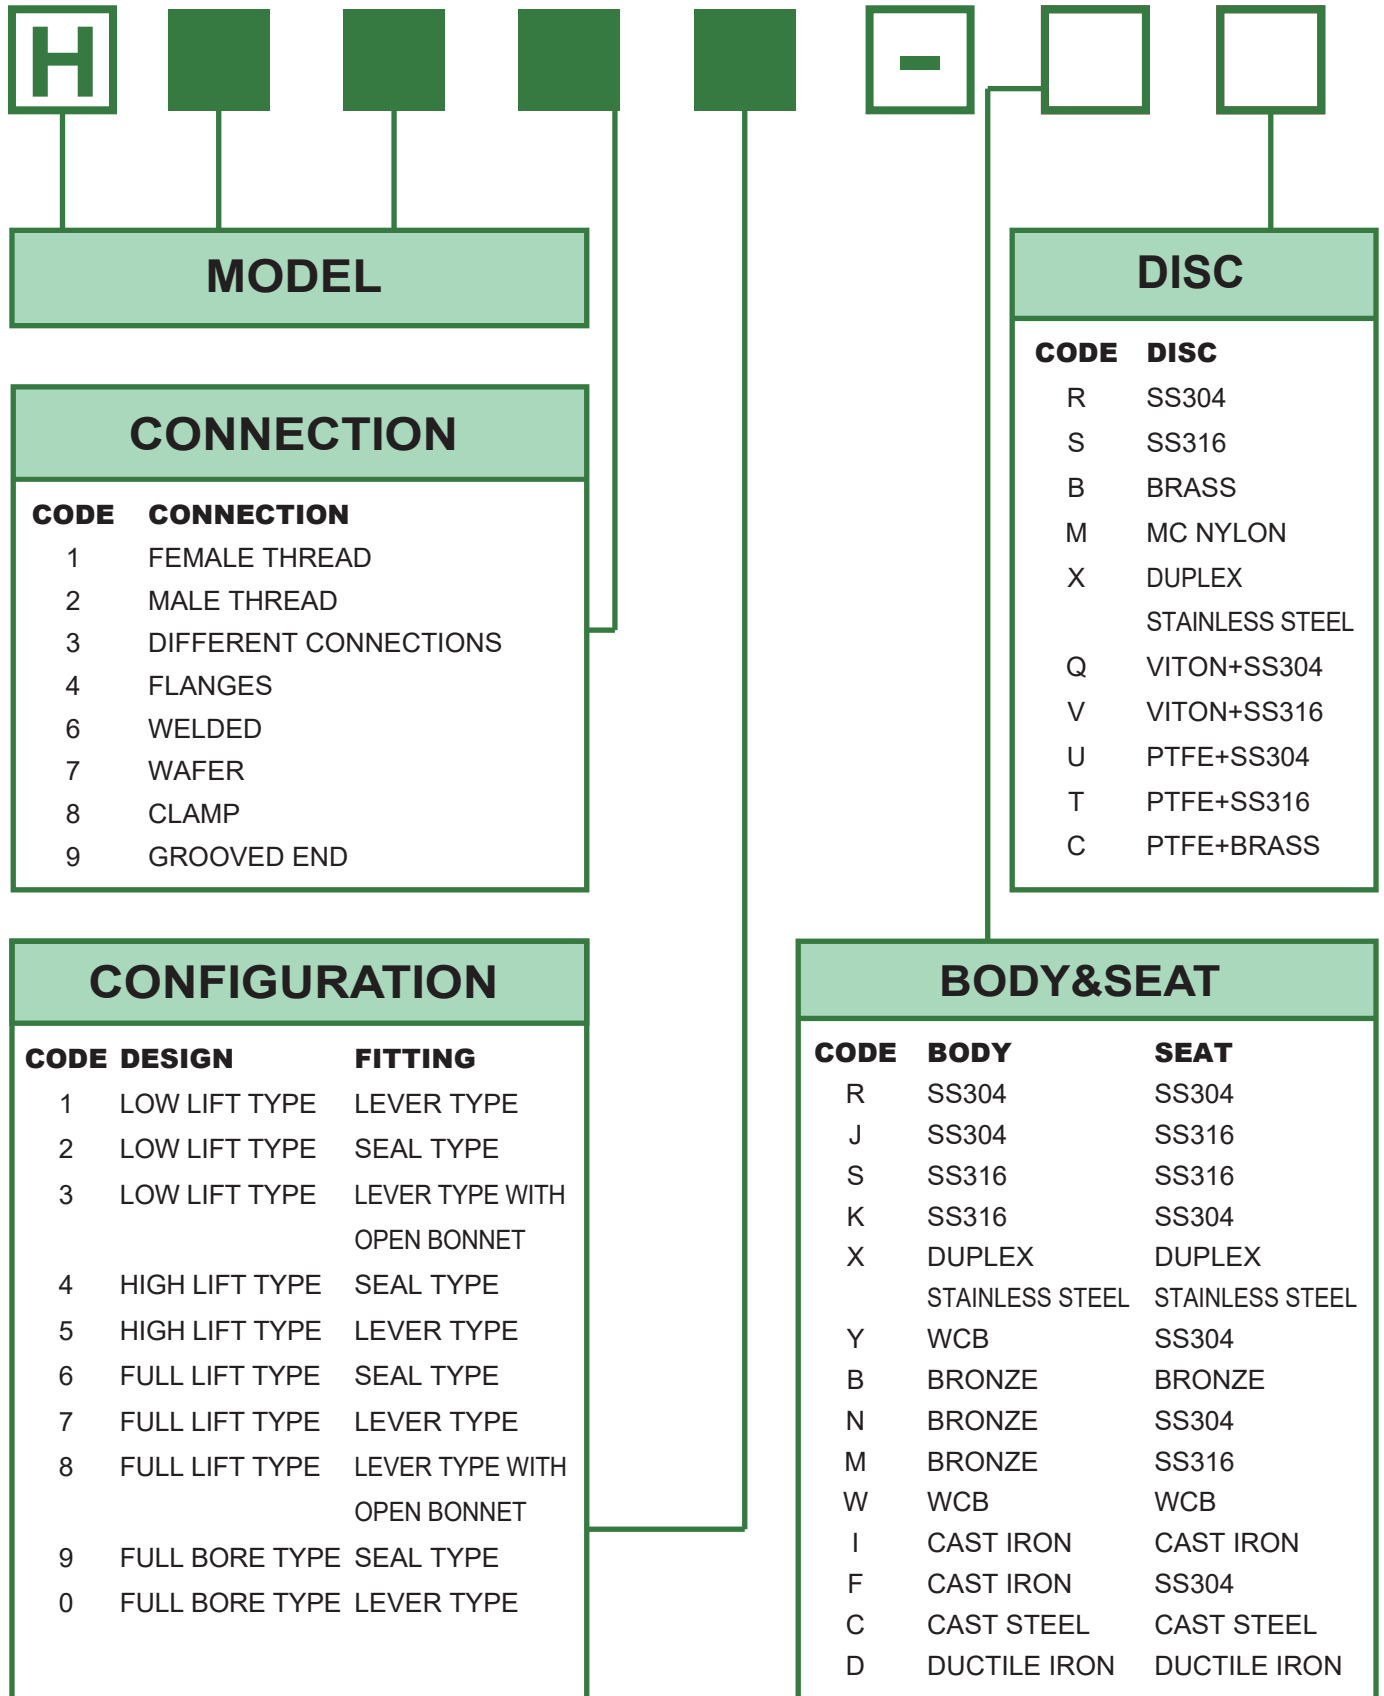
H -

MODEL

CONNECTION

| CODE | CONNECTION |
|---|---|
| 1 | FEMALE THREAD |
| 2 | MALE THREAD |
| 3 | DIFFERENT CONNECTIONS |
| 4 | FLANGES |
| 6 | WELDED |
| 7 | WAFER |
| 8 | CLAMP |
| 9 | GROOVED END |

CONFIGURATION

| CODE | DESIGN | FITTING |
|---|---|---|
| 1 | LOW LIFT TYPE | LEVER TYPE |
| 2 | LOW LIFT TYPE | SEAL TYPE |
| 3 | LOW LIFT TYPE | LEVER TYPE WITH OPEN BONNET |
| 4 | HIGH LIFT TYPE | SEAL TYPE |
| 5 | HIGH LIFT TYPE | LEVER TYPE |
| 6 | FULL LIFT TYPE | SEAL TYPE |
| 7 | FULL LIFT TYPE | LEVER TYPE |
| 8 | FULL LIFT TYPE | LEVER TYPE WITH OPEN BONNET |
| 9 | FULL BORE TYPE | SEAL TYPE |
| 0 | FULL BORE TYPE | LEVER TYPE |

DISC

| CODE | DISC |
|---|---|
| R | SS304 |
| S | SS316 |
| B | BRASS |
| M | MC NYLON |
| X | DUPLEX STAINLESS STEEL |
| Q | VITON+SS304 |
| V | VITON+SS316 |
| U | PTFE+SS304 |
| T | PTFE+SS316 |
| C | PTFE+BRASS |

BODY&SEAT

| CODE | BODY | SEAT |
|---|---|---|
| R | SS304 | SS304 |
| J | SS304 | SS316 |
| S | SS316 | SS316 |
| K | SS316 | SS304 |
| X | DUPLEX STAINLESS STEEL | DUPLEX STAINLESS STEEL |
| Y | WCB | SS304 |
| B | BRONZE | BRONZE |
| N | BRONZE | SS304 |
| M | BRONZE | SS316 |
| W | WCB | WCB |
| I | CAST IRON | CAST IRON |
| F | CAST IRON | SS304 |
| C | CAST STEEL | CAST STEEL |
| D | DUCTILE IRON | DUCTILE IRON |